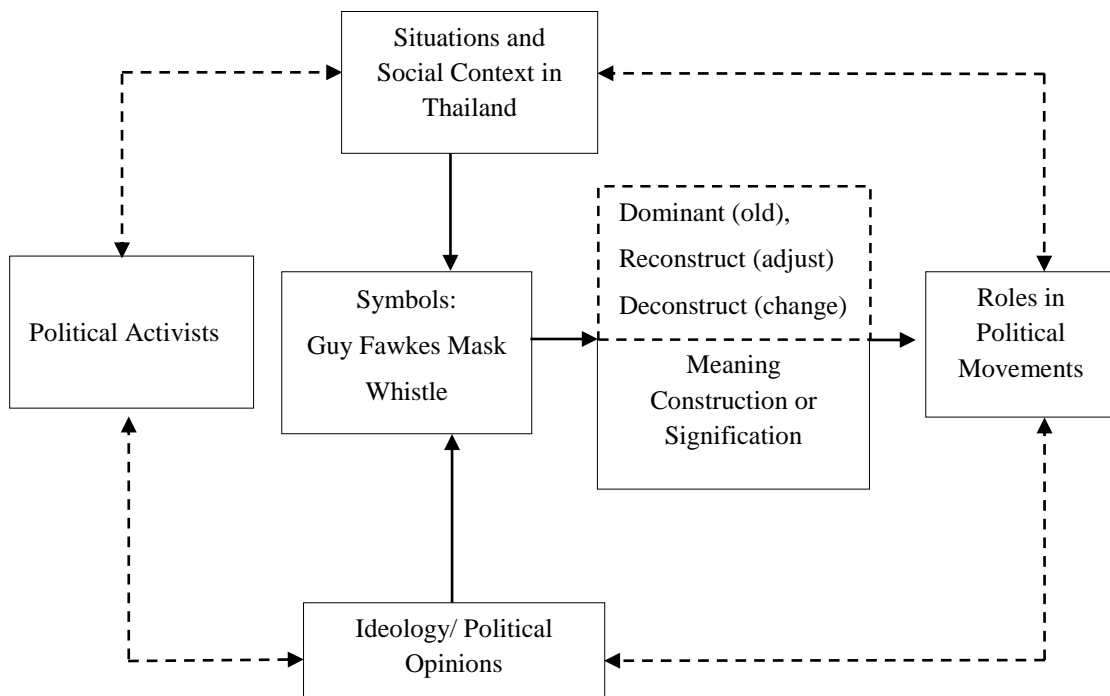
Situations and Social Context in Thailand

Political Activists

Symbols:
Guy Fawkes Mask
Whistle

Dominant (old),
Reconstruct (adjust)
Deconstruct (change)

Meaning Construction or Signification

Roles in Political Movements

Ideology/ Political Opinions